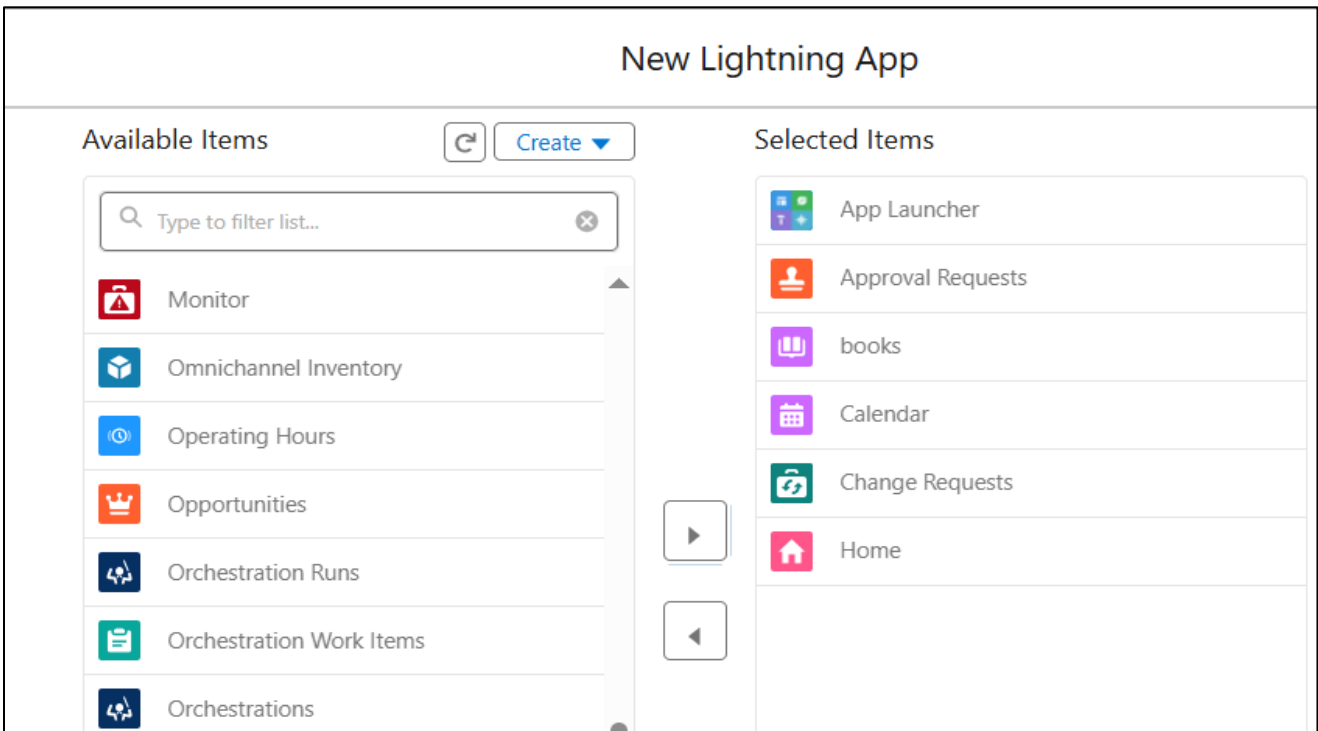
New Lightning App

Available Items

Create

Type to filter list...

Monitor

Omnichannel Inventory

Operating Hours

Opportunities

Orchestration Runs

Orchestration Work Items

Orchestrations

Selected Items

App Launcher

Approval Requests

books

Calendar

Change Requests

Home